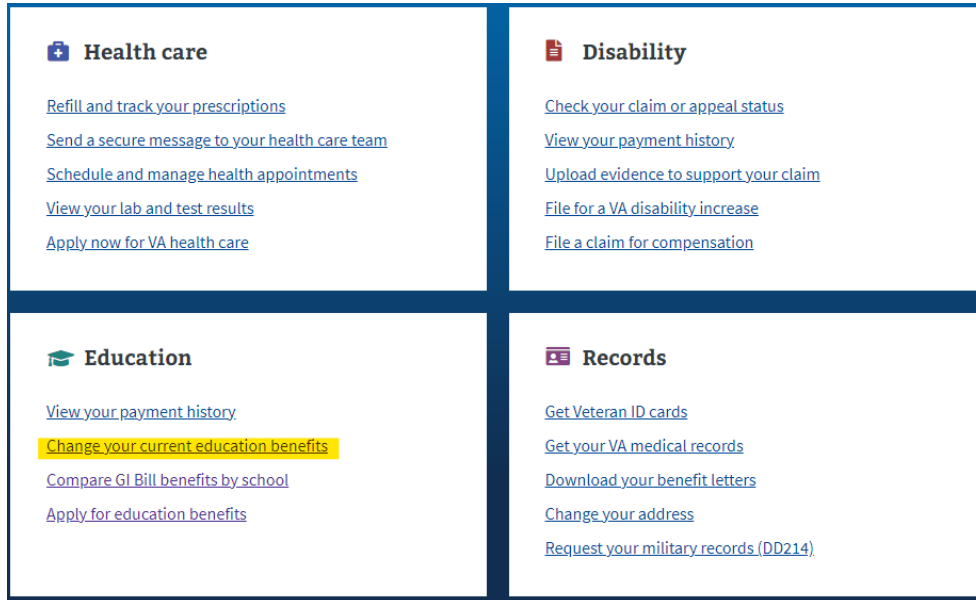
Health care

Refill and track your prescriptions
Send a secure message to your health care team
Schedule and manage health appointments
View your lab and test results
Apply now for VA health care

Disability

Check your claim or appeal status
View your payment history
Upload evidence to support your claim
File for a VA disability increase
File a claim for compensation

Education

View your payment history
Change your current education benefits
Compare GI Bill benefits by school
Apply for education benefits

Records

Get Veteran ID cards
Get your VA medical records
Download your benefit letters
Change your address
Request your military records (DD214)